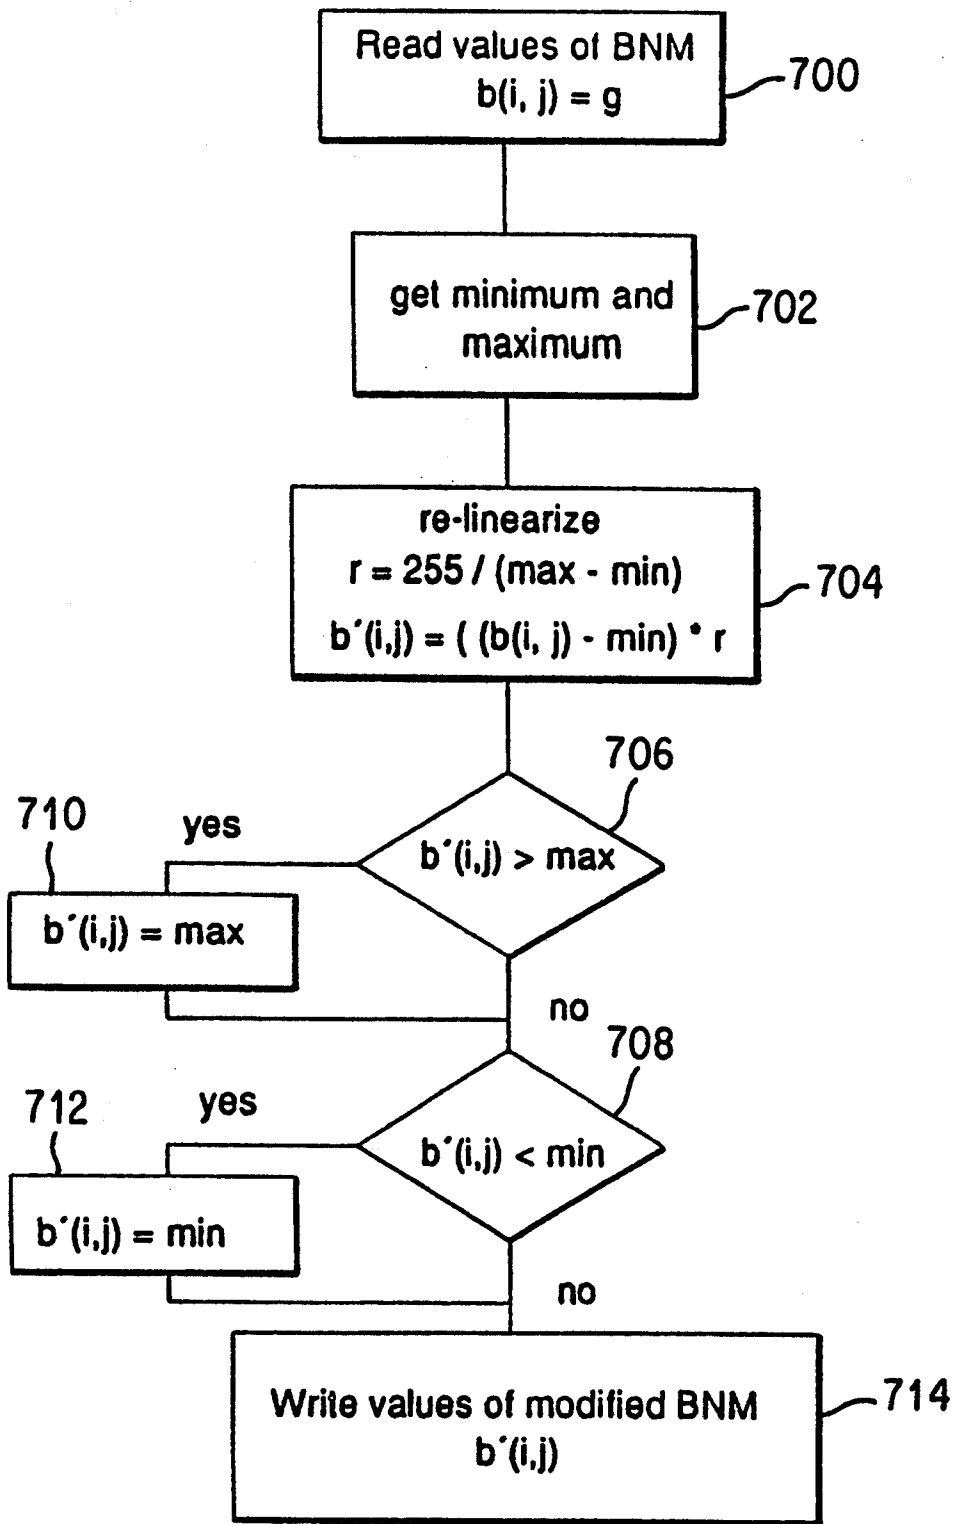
Read values of BNM
b(i, j) = g

700

get minimum and maximum

702

re-linearize
r = 255 / (max - min)
b´(i,j) = ( (b(i, j) - min) * r

704

706

710

yes

b´(i,j) > max

b´(i,j) = max

no

708

712

yes

b´(i,j) < min

b´(i,j) = min

no

Write values of modified BNM
b´(i,j)

714